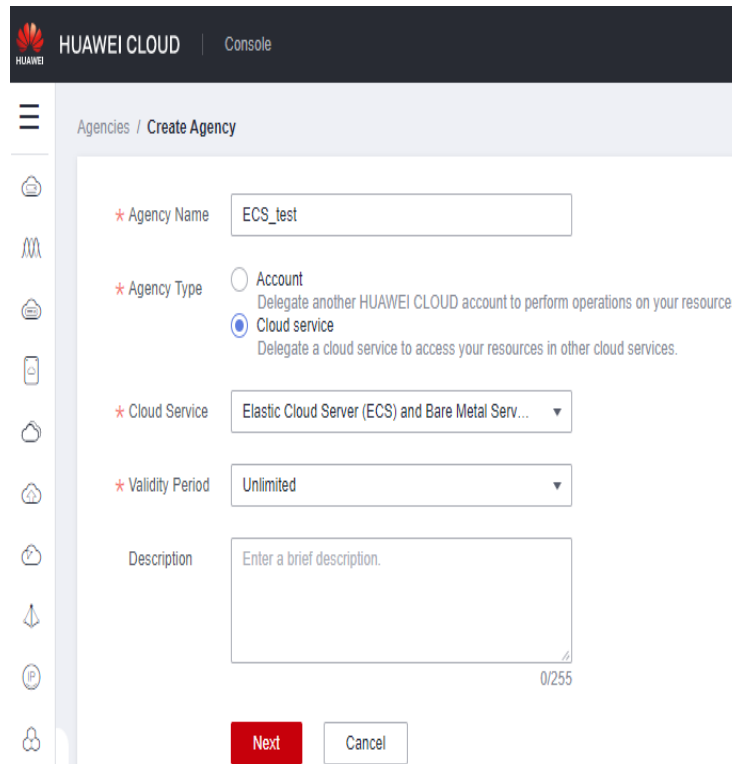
HUAWEI HUAWEI CLOUD | Console

Agencies / Create Agency

* Agency Name ECS_test

* Agency Type
Account
Delegate another HUAWEI CLOUD account to perform operations on your resource
Cloud service
Delegate a cloud service to access your resources in other cloud services.

* Cloud Service Elastic Cloud Server (ECS) and Bare Metal Serv...

* Validity Period Unlimited

Description Enter a brief description.
0/255

Next Cancel